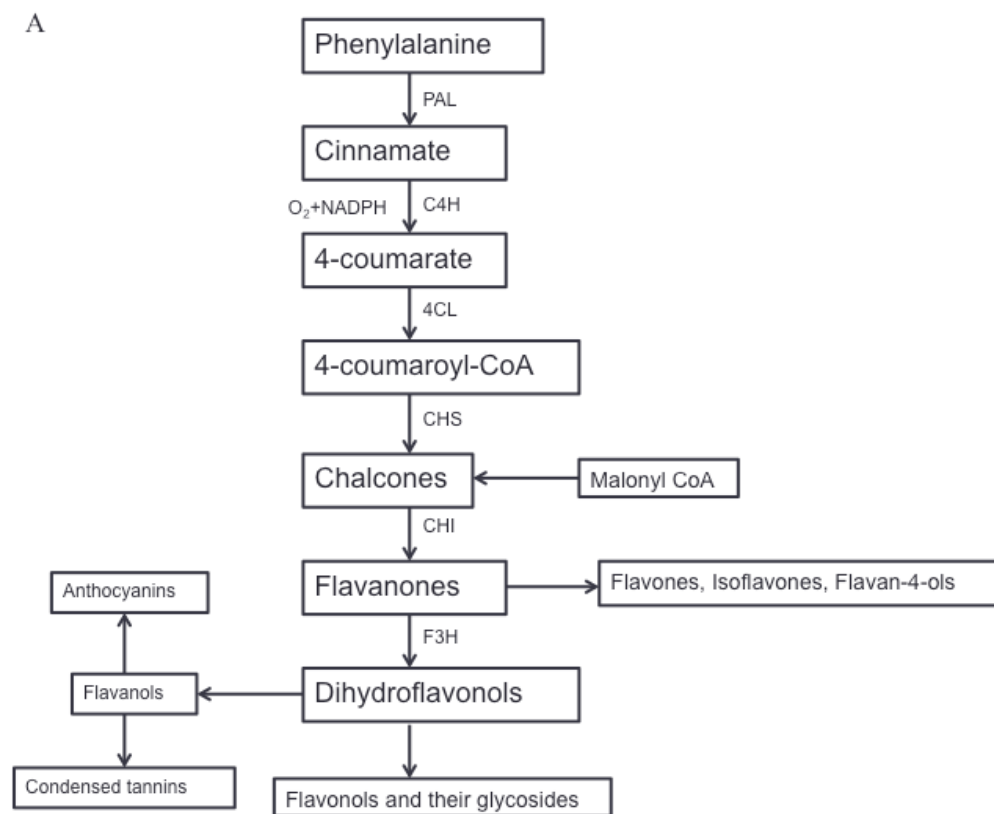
A

Phenylalanine

PAL

Cinnamate

$O_2$+NADPH

C4H

4-coumarate

4CL

4-coumaroyl-CoA

CHS

Chalcones

Malonyl CoA

CHI

Flavanones

Flavones, Isoflavones, Flavan-4-ols

Anthocyanins

F3H

Flavanols

Dihydroflavonols

Condensed tannins

Flavonols and their glycosides